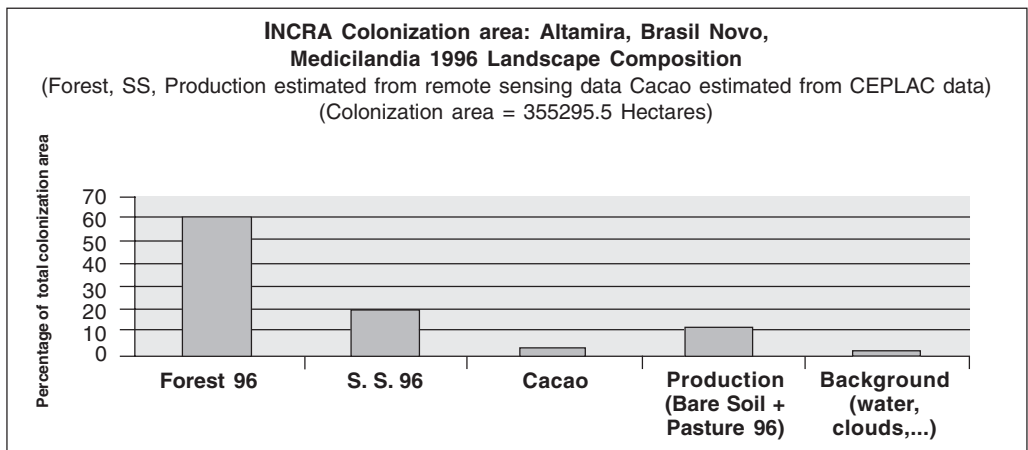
INCRA Colonization area: Altamira, Brasil Novo, Medicilandia 1996 Landscape Composition

(Forest, SS, Production estimated from remote sensing data Cacao estimated from CEPLAC data)

(Colonization area = 355295.5 Hectares)

Percentage of total colonization area

70
60
50
40
30
20
10
0

Forest 96
S. S. 96
Cacao
Production (Bare Soil + Pasture 96)
Background (water, clouds,...)